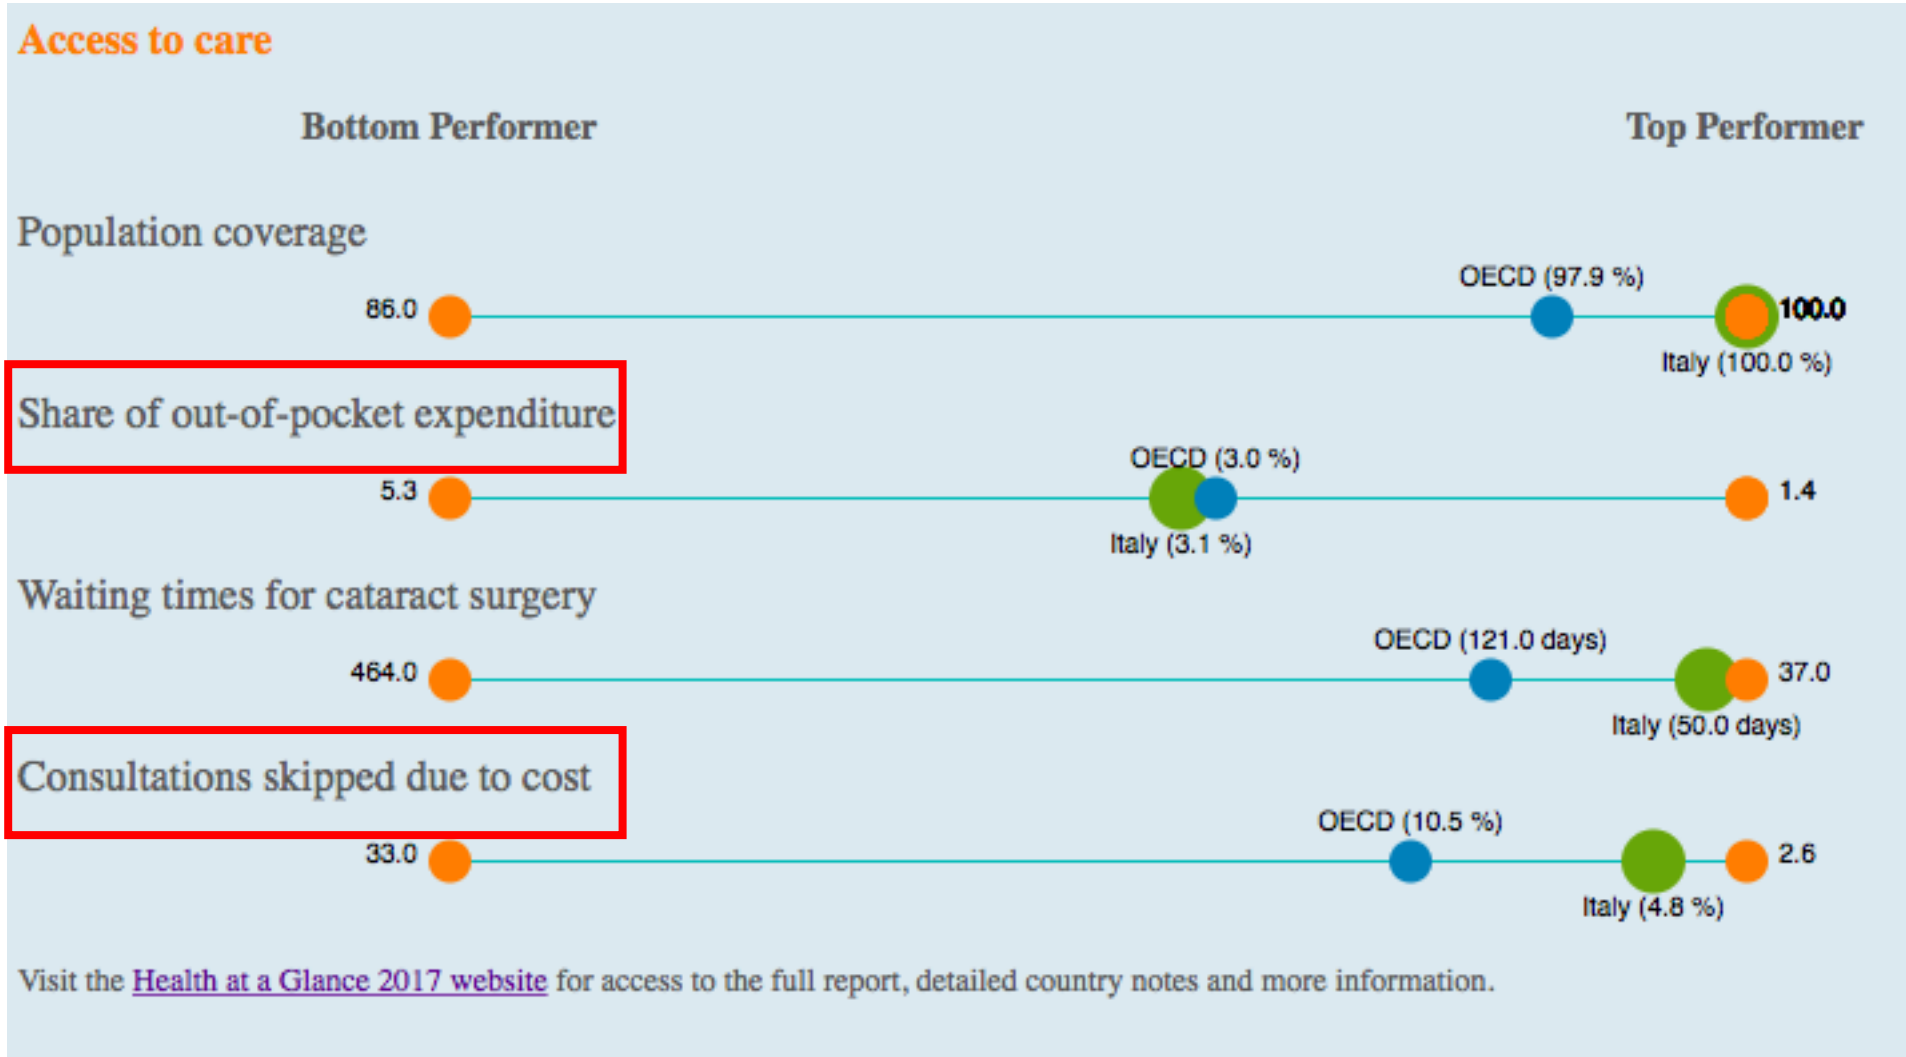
Access to care

Bottom Performer

Top Performer

Population coverage

86.0

OECD (97.9 %)

100.0

Italy (100.0 %)

Share of out-of-pocket expenditure

OECD (3.0 %)

5.3

1.4

Italy (3.1 %)

Waiting times for cataract surgery

OECD (121.0 days)

464.0

37.0

Italy (50.0 days)

Consultations skipped due to cost

OECD (10.5 %)

33.0

2.6

Italy (4.8 %)

Visit the Health at a Glance 2017 website for access to the full report, detailed country notes and more information.